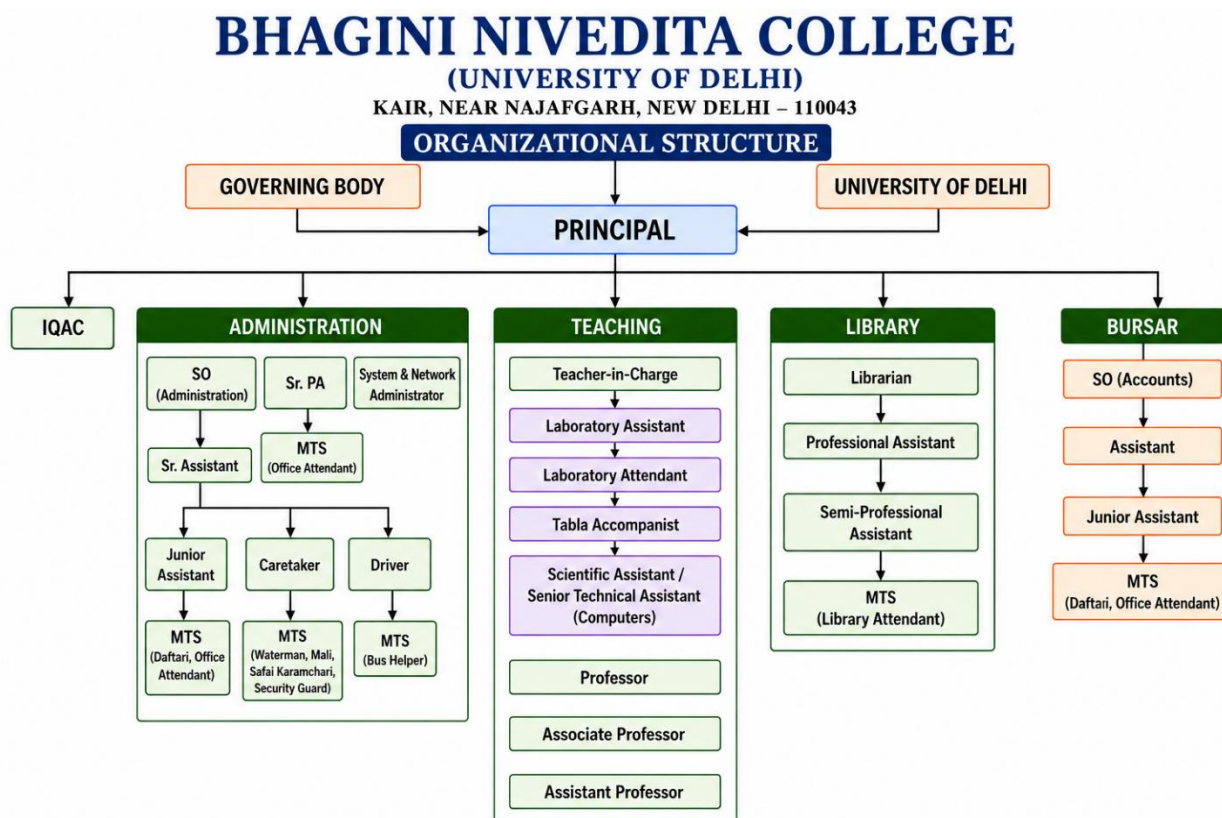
BHAGINI NIVEDITA COLLEGE
(UNIVERSITY OF DELHI)
KAIR, NEAR NAJAFGARH, NEW DELHI – 110043

ORGANIZATIONAL STRUCTURE

GOVERNING BODY

UNIVERSITY OF DELHI

PRINCIPAL

IQAC

ADMINISTRATION

SO (Administration)

Sr. PA

System & Network Administrator

MTS (Office Attendant)

Sr. Assistant

Junior Assistant

Caretaker

Driver

MTS (Daftari, Office Attendant)

MTS (Waterman, Mali, Safai Karamchari, Security Guard)

MTS (Bus Helper)

TEACHING

Teacher-in-Charge

Laboratory Assistant

Laboratory Attendant

Tabla Accompanist

Scientific Assistant / Senior Technical Assistant (Computers)

Professor

Associate Professor

Assistant Professor

LIBRARY

Librarian

Professional Assistant

Semi-Professional Assistant

MTS (Library Attendant)

BURSAR

SO (Accounts)

Assistant

Junior Assistant

MTS (Daftari, Office Attendant)